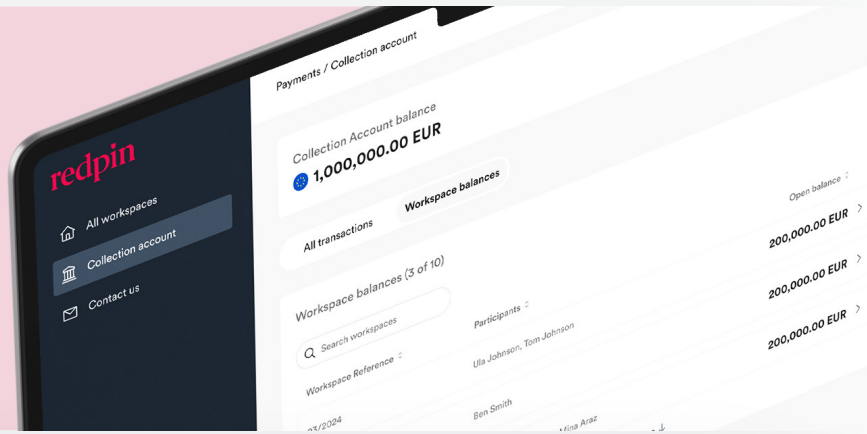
redpin

All workspaces

Collection account

Contact us

Payments / Collection account

Collection Account balance

1,000,000.00 EUR

All transactions

Workspace balances

Workspace balances (3 of 10)

Search workspaces

Workspace Reference

Participants

Open balance

Ula Johnson, Tom Johnson

200,000.00 EUR

200,000.00 EUR

200,000.00 EUR

200,000.00 EUR

Ben Smith

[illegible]3/2024

Mina Araz